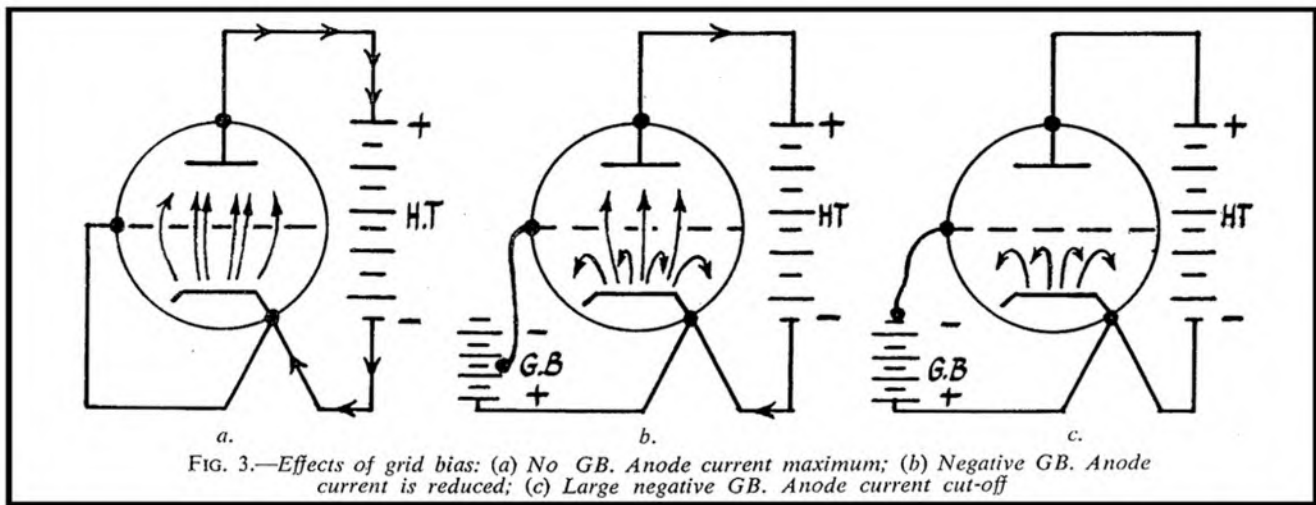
+
H.T
−
a.

+
HT
−
−
G.B
+
b.

+
HT
−
−
G.B
+
c.

FIG. 3.—*Effects of grid bias: (a) No GB. Anode current maximum; (b) Negative GB. Anode current is reduced; (c) Large negative GB. Anode current cut-off*